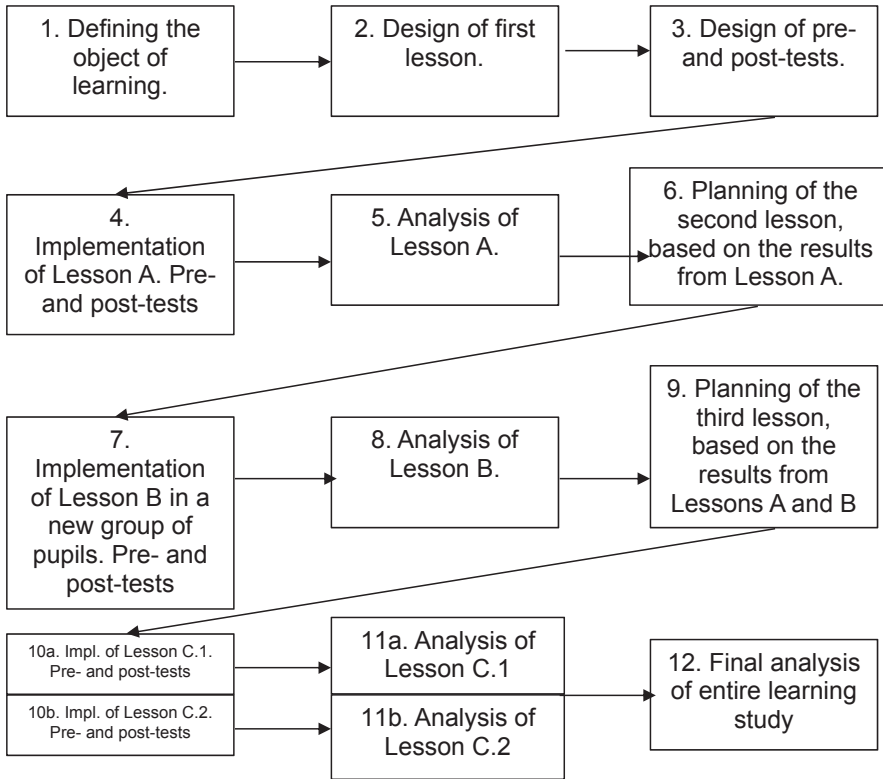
1. Defining the object of learning.

2. Design of first lesson.

3. Design of pre- and post-tests.

4. Implementation of Lesson A. Pre- and post-tests

5. Analysis of Lesson A.

6. Planning of the second lesson, based on the results from Lesson A.

7. Implementation of Lesson B in a new group of pupils. Pre- and post-tests

8. Analysis of Lesson B.

9. Planning of the third lesson, based on the results from Lessons A and B

10a. Impl. of Lesson C.1. Pre- and post-tests

10b. Impl. of Lesson C.2. Pre- and post-tests

11a. Analysis of Lesson C.1

11b. Analysis of Lesson C.2

12. Final analysis of entire learning study